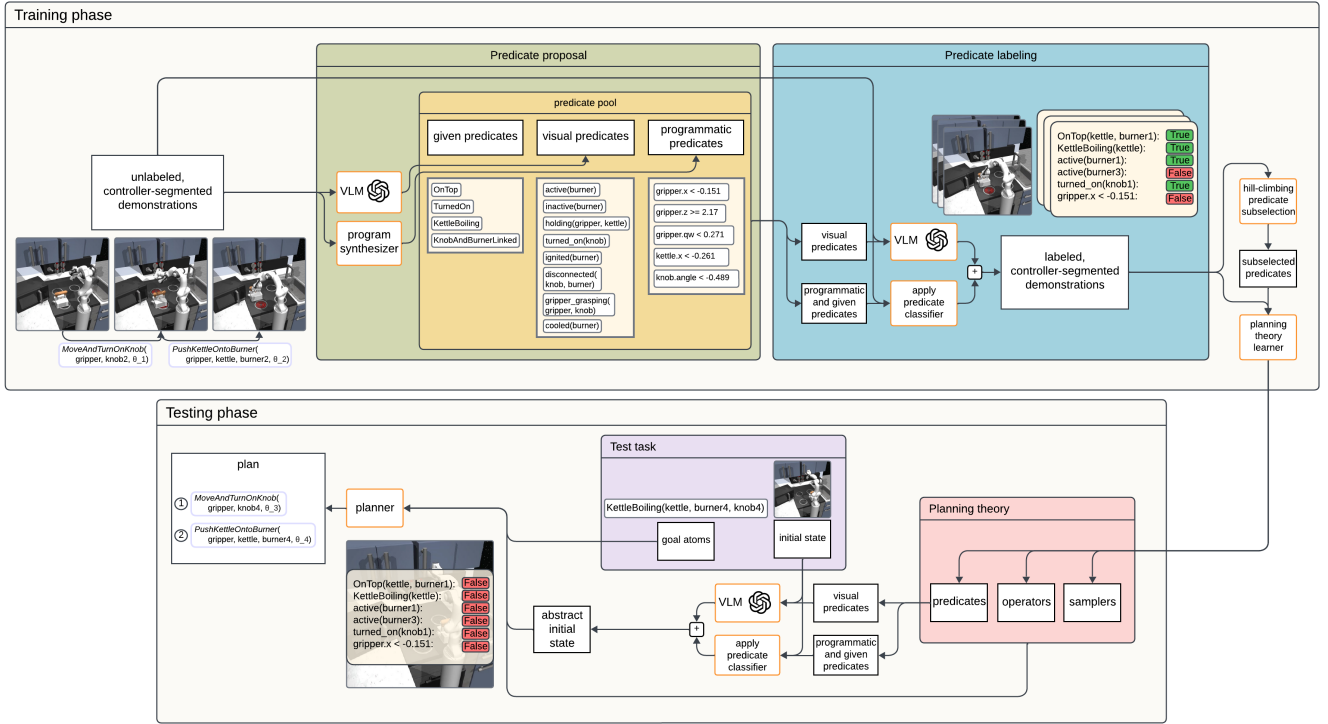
Training phase

unlabeled, controller-segmented demonstrations

MoveAndTurnOnKnob( gripper, knob2, θ_1)

PushKettleOntoBurner( gripper, kettle, burner2, θ_2)

Predicate proposal

VLM

program synthesizer

predicate pool

given predicates

visual predicates

programmatic predicates

OnTop
TurnedOn
KettleBoiling
KnobAndBurnerLinked

active(burner)
inactive(burner)
holding(gripper, kettle)
turned_on(knob)
ignited(burner)
disconnected( knob, burner)
gripper_grasping( gripper, knob)
cooled(burner)

gripper.x < -0.151
gripper.z >= 2.17
gripper.qw < 0.271
kettle.x < -0.261
knob.angle < -0.489

Predicate labeling

OnTop(kettle, burner1): True
KettleBoiling(kettle): True
active(burner1): True
active(burner3): False
turned_on(knob1): True
gripper.x < -0.151: False

visual predicates

VLM

programmatic and given predicates

apply predicate classifier

+

labeled, controller-segmented demonstrations

hill-climbing predicate subselection

subselected predicates

planning theory learner

Testing phase

plan

1 MoveAndTurnOnKnob( gripper, knob4, θ_3)

2 PushKettleOntoBurner( gripper, kettle, burner4, θ_4)

planner

Test task

KettleBoiling(kettle, burner4, knob4)

goal atoms

initial state

OnTop(kettle, burner1): False
KettleBoiling(kettle): False
active(burner1): False
active(burner3): False
turned_on(knob1): False
gripper.x < -0.151: False

abstract initial state

+

VLM

apply predicate classifier

visual predicates

programmatic and given predicates

Planning theory

predicates

operators

samplers